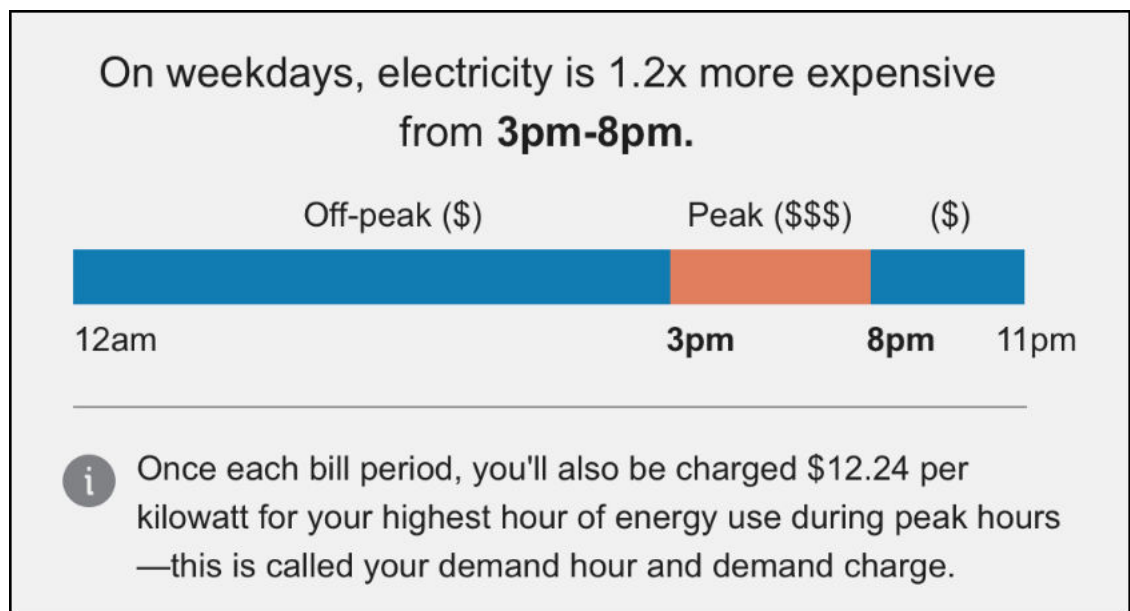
On weekdays, electricity is 1.2x more expensive from **3pm-8pm.**

Off-peak (\$) Peak (\$\$\$) (\$)

12am **3pm** **8pm** 11pm

i Once each bill period, you'll also be charged \$12.24 per kilowatt for your highest hour of energy use during peak hours —this is called your demand hour and demand charge.